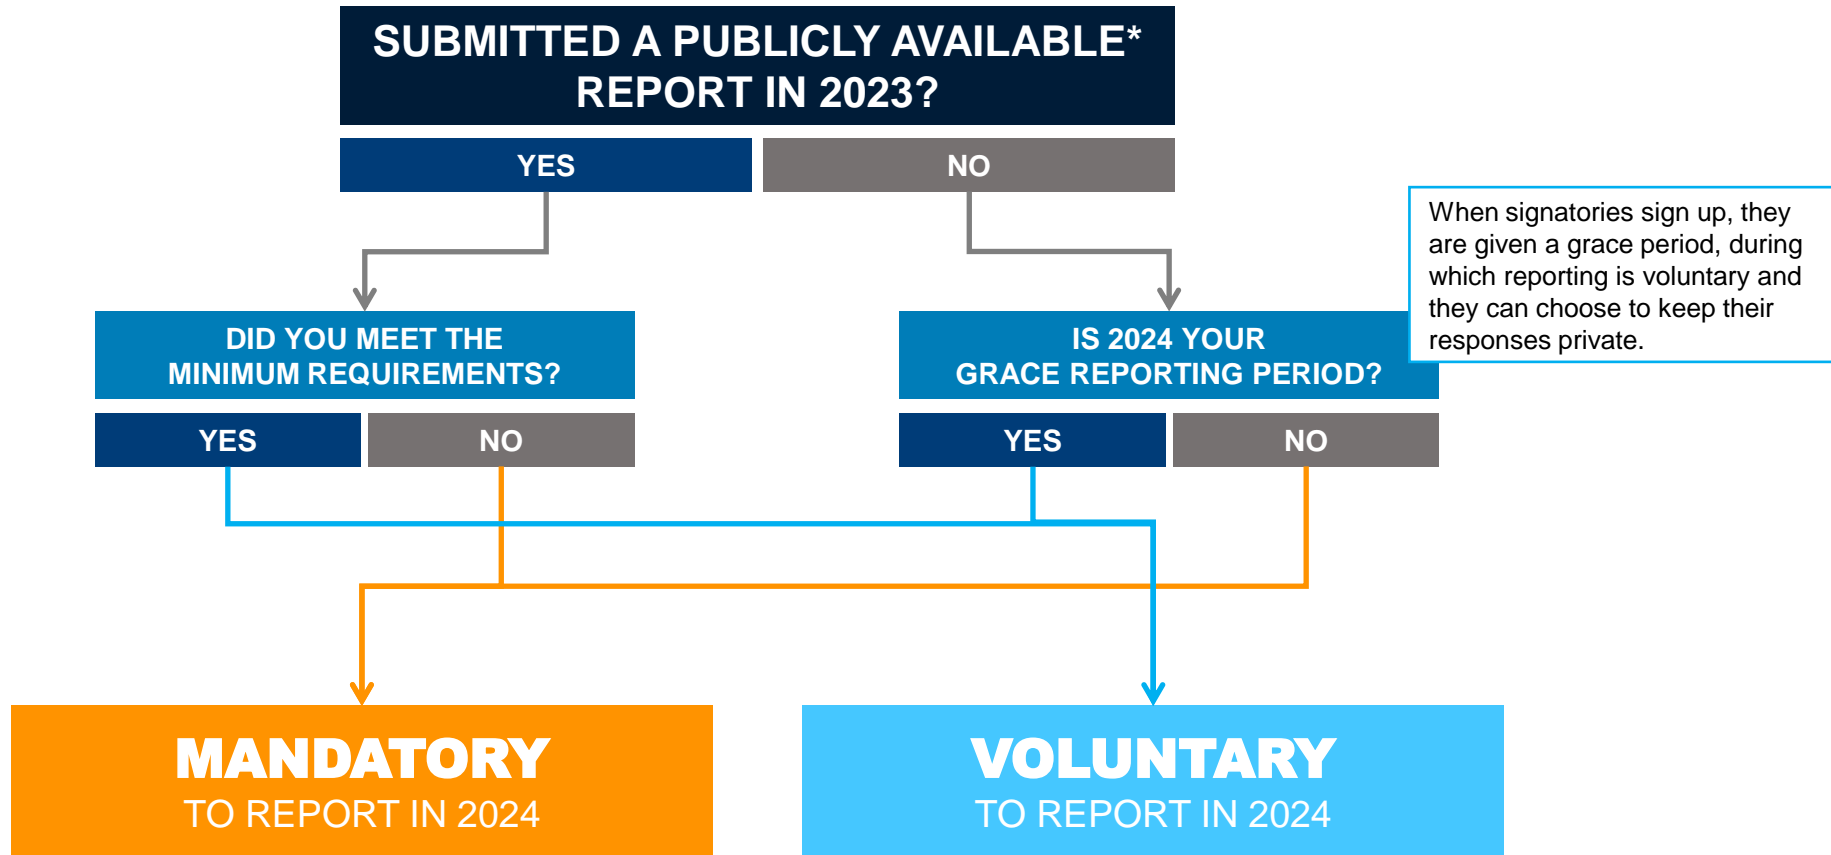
SUBMITTED A PUBLICLY AVAILABLE* REPORT IN 2023?

YES

NO

When signatories sign up, they are given a grace period, during which reporting is voluntary and they can choose to keep their responses private.

DID YOU MEET THE MINIMUM REQUIREMENTS?

YES

NO

IS 2024 YOUR GRACE REPORTING PERIOD?

YES

NO

MANDATORY
TO REPORT IN 2024

VOLUNTARY
TO REPORT IN 2024